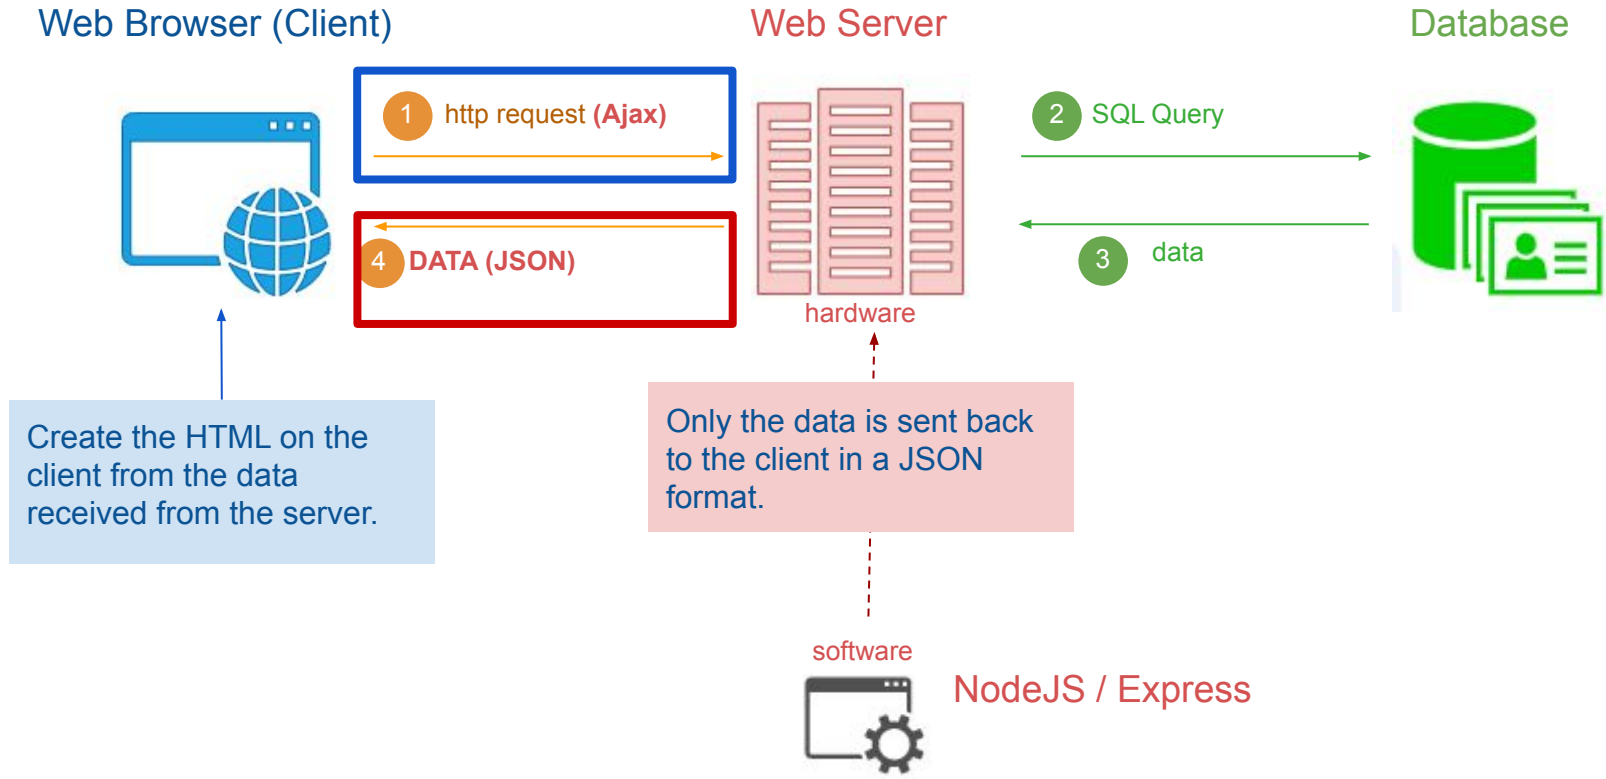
Web Browser (Client)

Web Server

Database

1 http request (Ajax)

4 DATA (JSON)

2 SQL Query

3 data

hardware

Create the HTML on the client from the data received from the server.

Only the data is sent back to the client in a JSON format.

software

NodeJS / Express